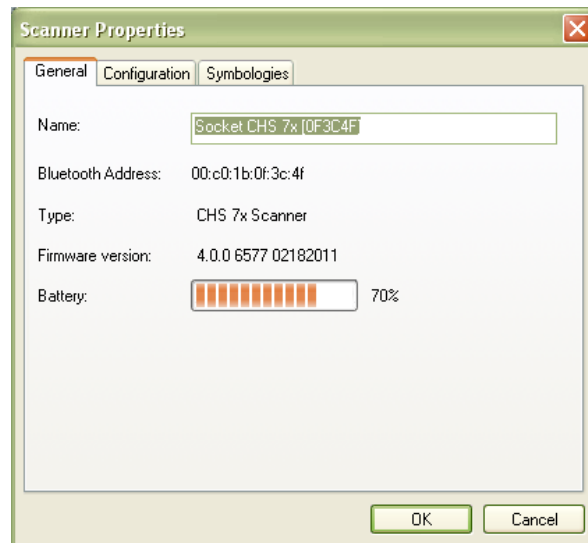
Scanner Properties

General | Configuration | Symbologies

Name: Socket CHS 7x [0F3C4F]

Bluetooth Address: 00:c0:1b:0f:3c:4f

Type: CHS 7x Scanner

Firmware version: 4.0.0 6577 02182011

Battery: 70%

OK | Cancel